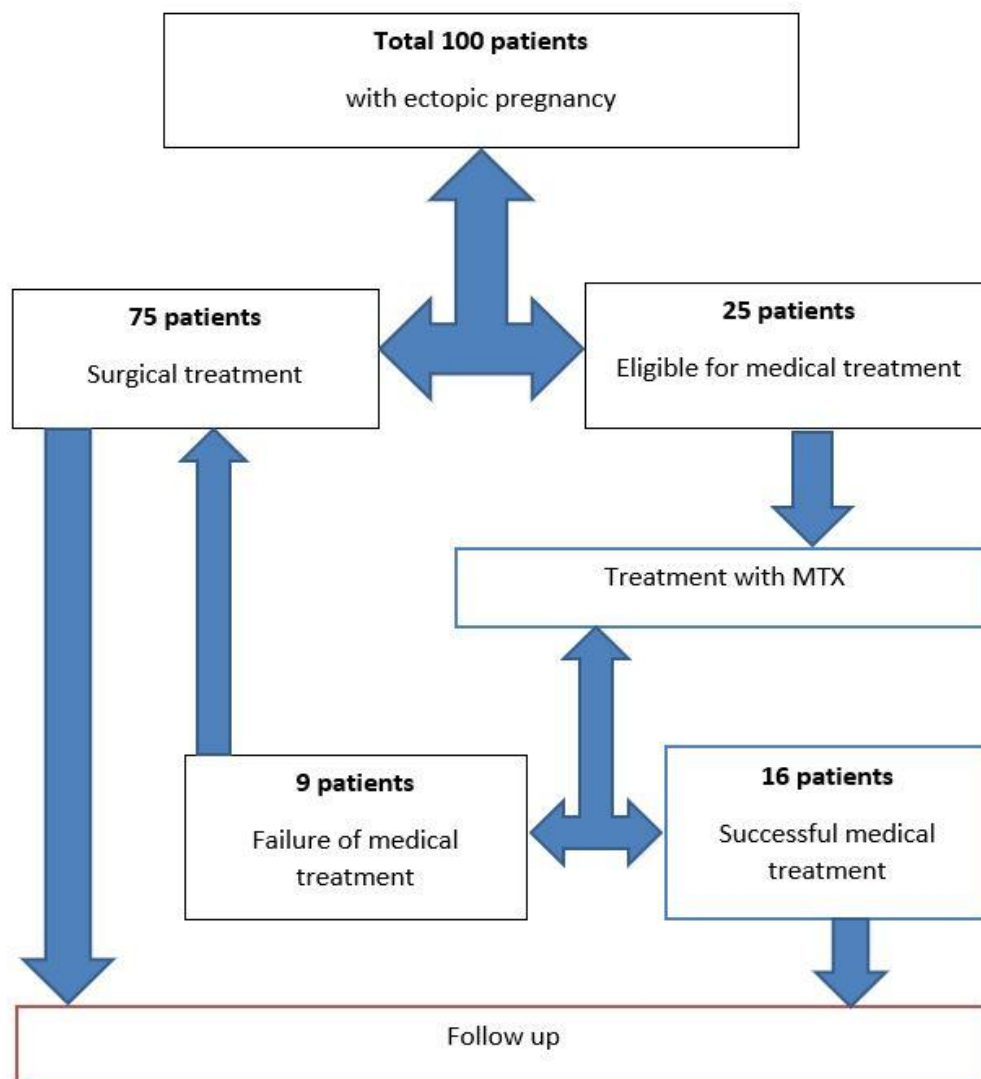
**Total 100 patients**

with ectopic pregnancy

**75 patients**

Surgical treatment

**25 patients**

Eligible for medical treatment

Treatment with MTX

**9 patients**

Failure of medical treatment

**16 patients**

Successful medical treatment

Follow up